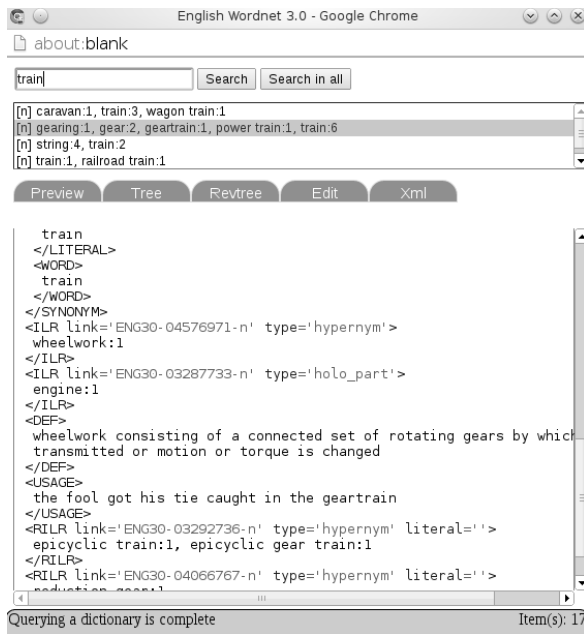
English Wordnet 3.0 - Google Chrome

about:blank

train

Search

Search in all

[n] caravan:1, train:3, wagon train:1
[n] gearing:1, gear:2, geartrain:1, power train:1, train:6
[n] string:4, train:2
[n] train:1, railroad train:1

Preview

Tree

Revtree

Edit

Xml

train
</LITERAL>
<WORD>
train
</WORD>
</SYNONYM>
<ILR link='ENG30-04576971-n' type='hypernym'>
wheelwork:1
</ILR>
<ILR link='ENG30-03287733-n' type='holo_part'>
engine:1
</ILR>
<DEF>
wheelwork consisting of a connected set of rotating gears by which
transmitted or motion or torque is changed
</DEF>
<USAGE>
the fool got his tie caught in the geartrain
</USAGE>
<RILR link='ENG30-03292736-n' type='hypernym' literal=''>
epicyclic train:1, epicyclic gear train:1
</RILR>
<RILR link='ENG30-04066767-n' type='hypernym' literal=''>
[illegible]

Querying a dictionary is complete

Item(s): 17